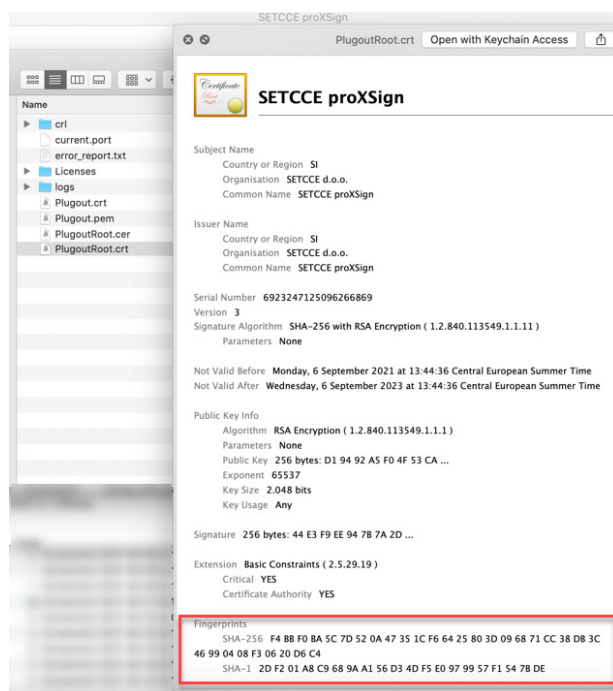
SETCCE proXSign

PlugoutRoot.crt Open with Keychain Access

Name
crl
current.port
error_report.txt
Licenses
logs
Plugout.crt
Plugout.pem
PlugoutRoot.cer
PlugoutRoot.crt

Certificate Root

SETCCE proXSign

Subject Name
Country or Region SI
Organisation SETCCE d.o.o.
Common Name SETCCE proXSign

Issuer Name
Country or Region SI
Organisation SETCCE d.o.o.
Common Name SETCCE proXSign

Serial Number 6923247125096266869
Version 3
Signature Algorithm SHA-256 with RSA Encryption ( 1.2.840.113549.1.1.11 )
Parameters None

Not Valid Before Monday, 6 September 2021 at 13:44:36 Central European Summer Time
Not Valid After Wednesday, 6 September 2023 at 13:44:36 Central European Summer Time

Public Key Info
Algorithm RSA Encryption ( 1.2.840.113549.1.1.1 )
Parameters None
Public Key 256 bytes: D1 94 92 A5 F0 4F 53 CA ...
Exponent 65537
Key Size 2.048 bits
Key Usage Any

Signature 256 bytes: 44 E3 F9 EE 94 7B 7A 2D ...

Extension Basic Constraints ( 2.5.29.19 )
Critical YES
Certificate Authority YES

Fingerprints
SHA-256 F4 BB F0 8A 5C 7D 52 0A 47 35 1C F6 64 25 80 3D 09 68 71 CC 38 D8 3C 46 99 04 08 F3 06 20 D6 C4
SHA-1 2D F2 01 A8 C9 68 9A A1 56 D3 4D F5 E0 97 99 57 F1 54 7B DE